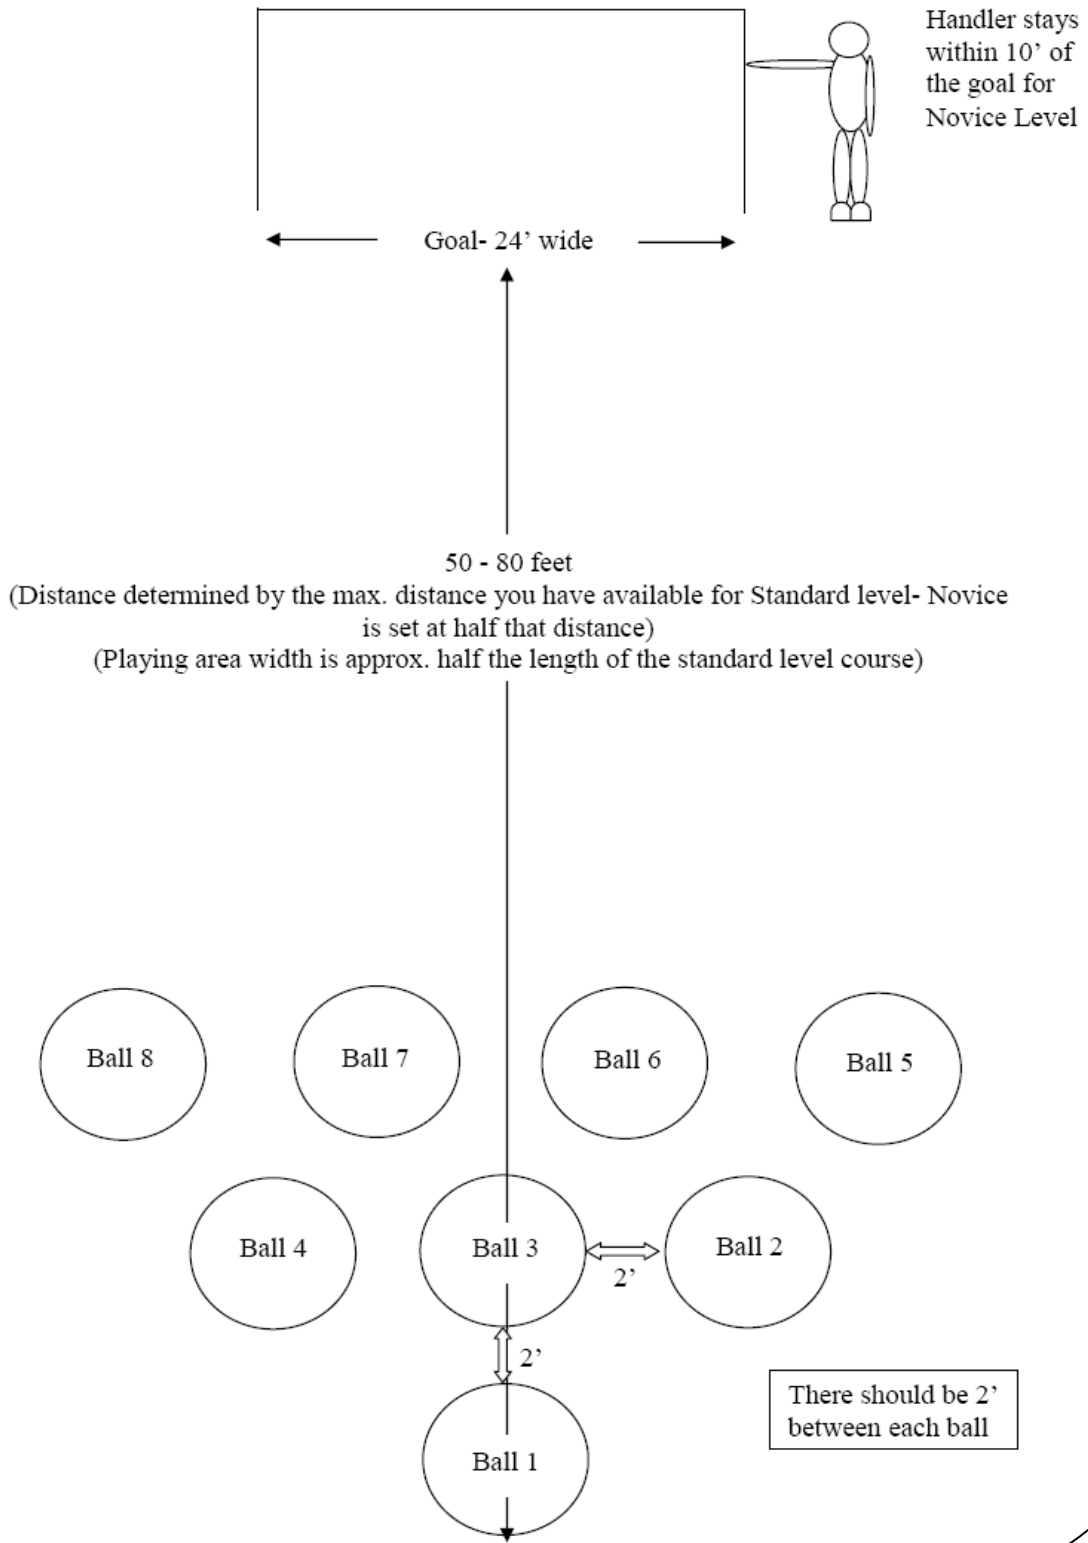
Handler stays within 10' of the goal for Novice Level

Goal- 24' wide

50 - 80 feet
(Distance determined by the max. distance you have available for Standard level- Novice is set at half that distance)
(Playing area width is approx. half the length of the standard level course)

Ball 8

Ball 7

Ball 6

Ball 5

Ball 4

Ball 3

2'

Ball 2

2'

There should be 2' between each ball

Ball 1